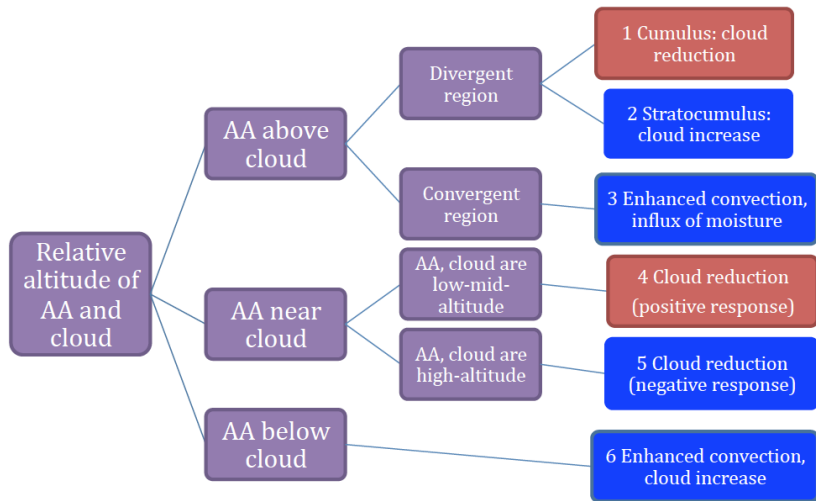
Relative altitude of AA and cloud

AA above cloud

Divergent region

1 Cumulus: cloud reduction

2 Stratocumulus: cloud increase

Convergent region

3 Enhanced convection, influx of moisture

AA near cloud

AA, cloud are low-mid-altitude

4 Cloud reduction (positive response)

AA, cloud are high-altitude

5 Cloud reduction (negative response)

AA below cloud

6 Enhanced convection, cloud increase